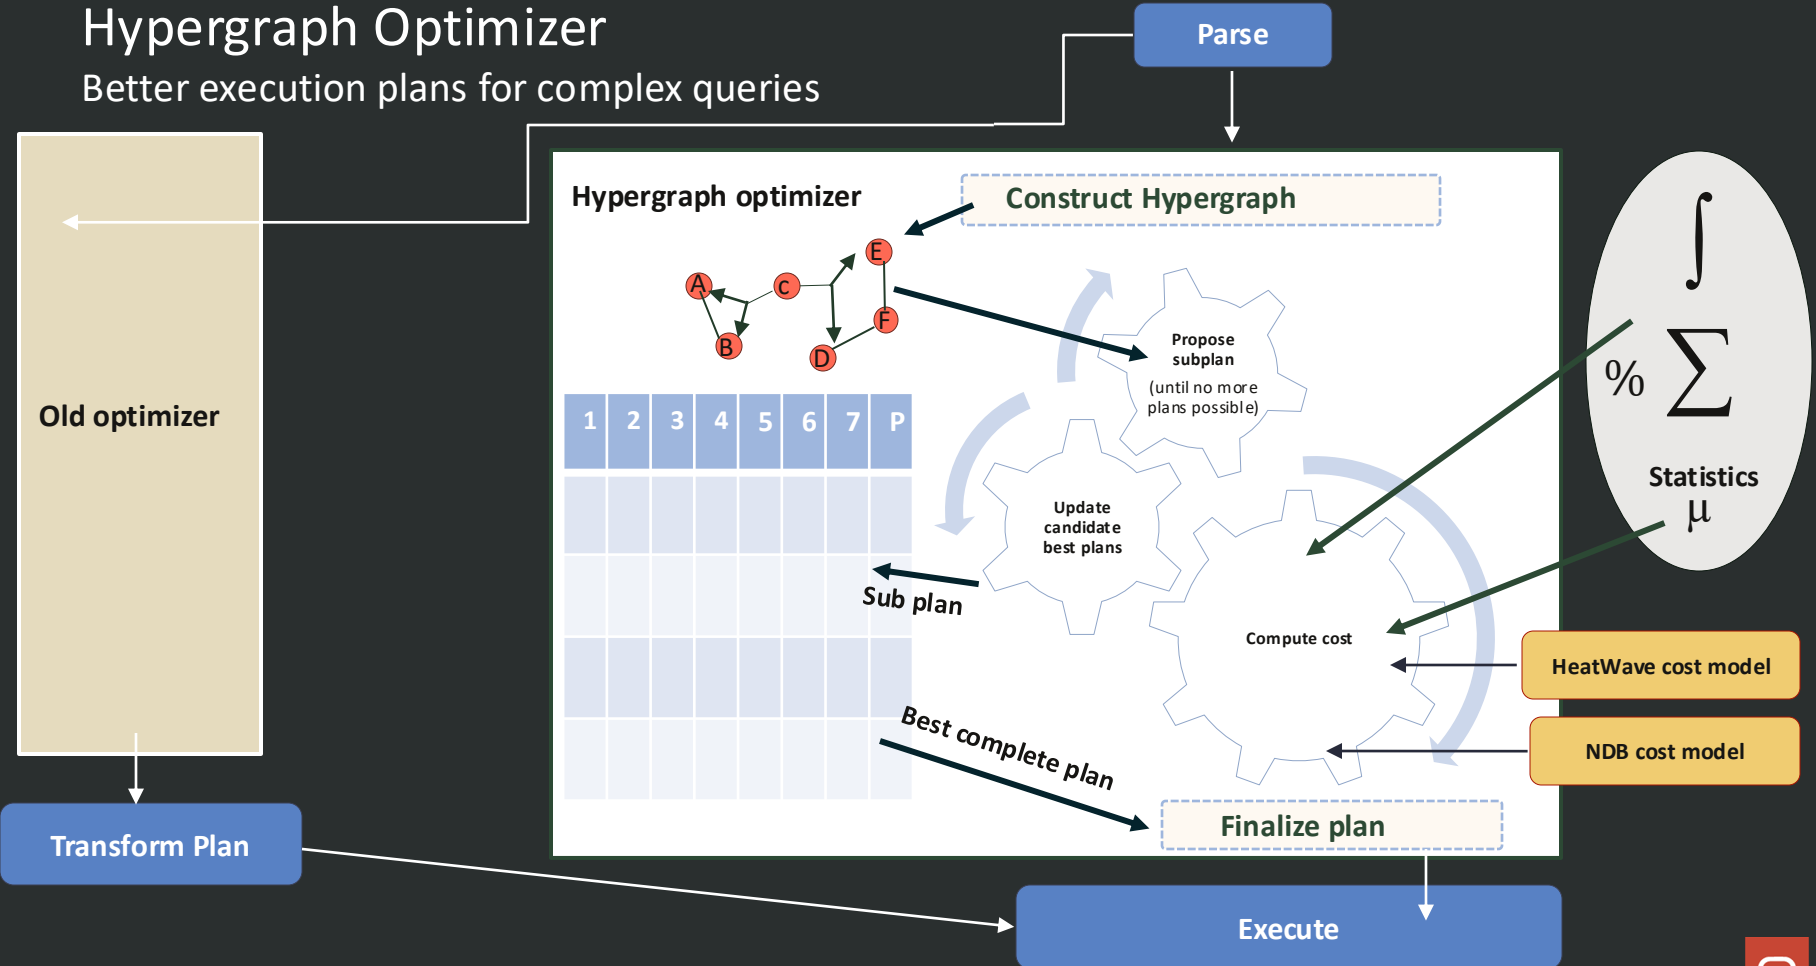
Hypergraph Optimizer
Better execution plans for complex queries

Parse

Old optimizer

Hypergraph optimizer

Construct Hypergraph

A
B
C
D
E
F

| 1 | 2 | 3 | 4 | 5 | 6 | 7 | P |
|---|---|---|---|---|---|---|---|
| | | | | | | | |
| | | | | | | | |
| | | | | | | | |
| | | | | | | | |

Propose subplan
(until no more plans possible)

Update candidate best plans

Sub plan

Compute cost

Best complete plan

Finalize plan

$\int$
$\%$ $\sum$
Statistics
$\mu$

HeatWave cost model

NDB cost model

Transform Plan

Execute